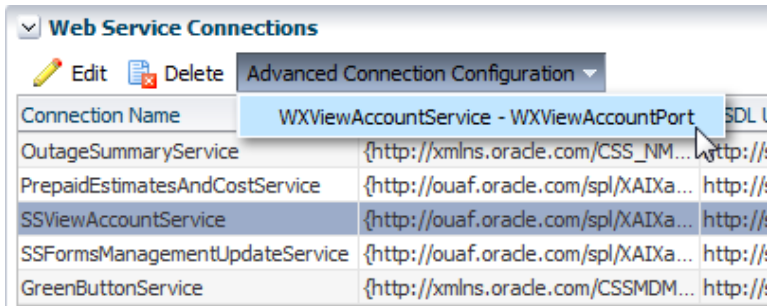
Web Service Connections

Edit Delete Advanced Connection Configuration

WXViewAccountService - WXViewAccountPort

| Connection Name | | SDL U |
|---|---|---|
| OutageSummaryService | {http://xmlns.oracle.com/CSS_NM... | http:// |
| PrepaidEstimatesAndCostService | {http://ouaf.oracle.com/spl/XAIXa... | http:// |
| SSViewAccountService | {http://ouaf.oracle.com/spl/XAIXa... | http:// |
| SSFormsManagementUpdateService | {http://ouaf.oracle.com/spl/XAIXa... | http:// |
| GreenButtonService | {http://xmlns.oracle.com/CSSMDM... | http:// |